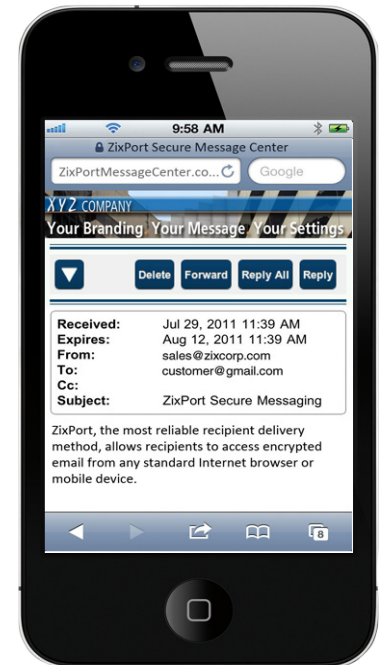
9:58 AM
ZixPort Secure Message Center
ZixPortMessageCenter.co...
Google
XYZ COMPANY
Your Branding Your Message Your Settings
Delete Forward Reply All Reply

| Received: | Jul 29, 2011 11:39 AM |
|---|---|
| Expires: | Aug 12, 2011 11:39 AM |
| From: | sales@zixcorp.com |
| To: | customer@gmail.com |
| Cc: | |
| Subject: | ZixPort Secure Messaging |

ZixPort, the most reliable recipient delivery method, allows recipients to access encrypted email from any standard Internet browser or mobile device.

8